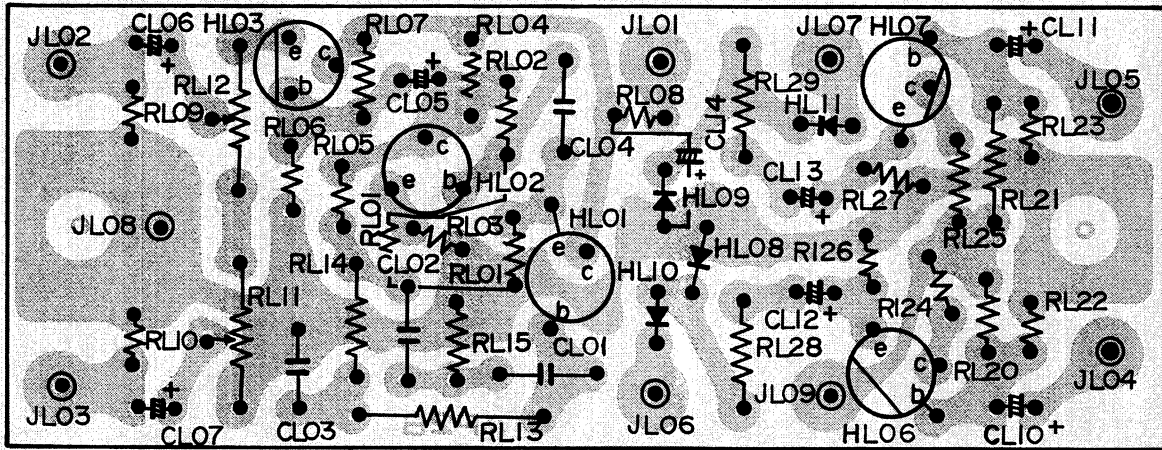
JL02 CL06 HL03 e c b RL07 RL04 RL02 JL01 JL07 HL07 b c e CL11 JL05
RL12 RL09 CL05 RL08 CL14 RL29 HL11 RL23
RL06 RL05 c e b CL04 CL13 RL27 RL21
HL02 RL01 HL09 RL25
JL08 RL03 HL01 e c HL08 RI26
RL14 CL02 RL01 HL10 RI24 RL22
RL11 b CL12
RL10 RL15 CL01 RL28 e c b RL20
JL03 CL07 CL03 RL13 JL06 JL09 JL04 HL06 CL10